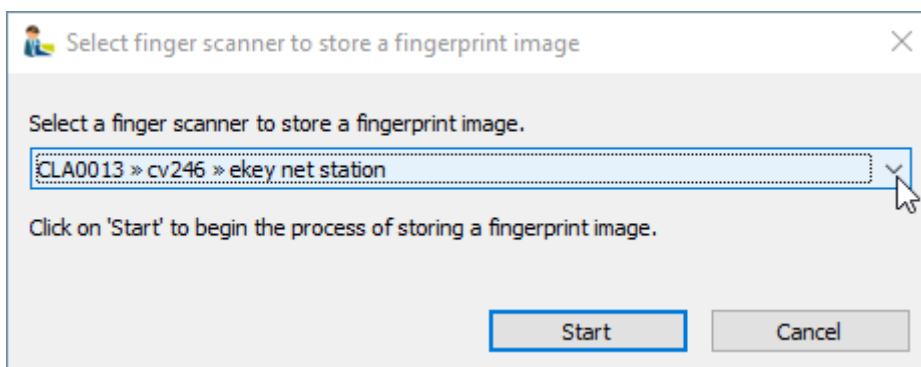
Select finger scanner to store a fingerprint image

Select a finger scanner to store a fingerprint image.

CLA0013 » cv246 » ekey net station

Click on 'Start' to begin the process of storing a fingerprint image.

Start

Cancel